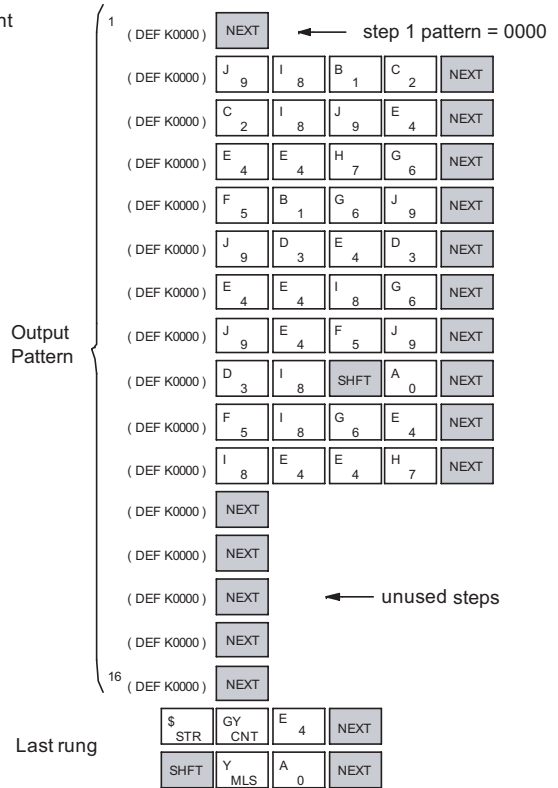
nt

1 ( DEF K0000 ) NEXT ← step 1 pattern = 0000

( DEF K0000 ) J 9 I 8 B 1 C 2 NEXT

( DEF K0000 ) C 2 I 8 J 9 E 4 NEXT

( DEF K0000 ) E 4 E 4 H 7 G 6 NEXT

( DEF K0000 ) F 5 B 1 G 6 J 9 NEXT

( DEF K0000 ) J 9 D 3 E 4 D 3 NEXT

( DEF K0000 ) E 4 E 4 I 8 G 6 NEXT

Output Pattern

( DEF K0000 ) J 9 E 4 F 5 J 9 NEXT

( DEF K0000 ) D 3 I 8 SHFT A 0 NEXT

( DEF K0000 ) F 5 I 8 G 6 E 4 NEXT

( DEF K0000 ) I 8 E 4 E 4 H 7 NEXT

( DEF K0000 ) NEXT

( DEF K0000 ) NEXT

( DEF K0000 ) NEXT ← unused steps

( DEF K0000 ) NEXT

16 ( DEF K0000 ) NEXT

Last rung

$ STR GY CNT E 4 NEXT

SHFT Y MLS A 0 NEXT